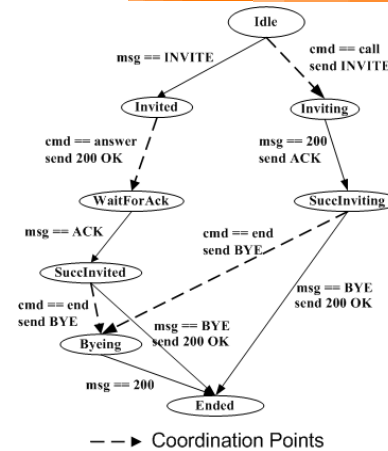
Idle

msg == INVITE

cmd == call
send INVITE

Invited

Inviting

cmd == answer
send 200 OK

msg == 200
send ACK

WaitForAck

SuccInviting

msg == ACK

cmd == end
send BYE

SuccInvited

msg == BYE
send 200 OK

cmd == end
send BYE

msg == BYE
send 200 OK

Byeing

msg == 200

Ended

Coordination Points